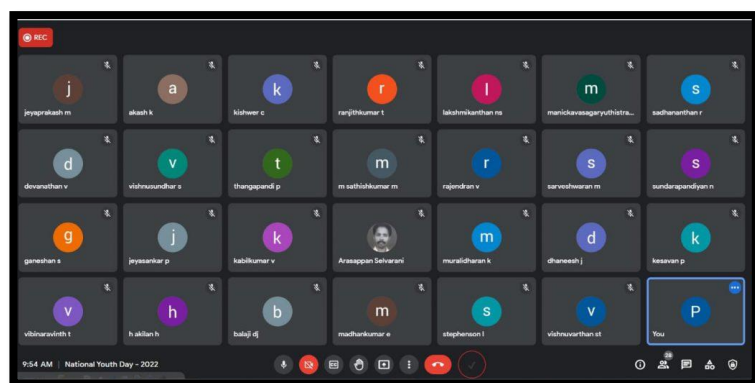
REC

j
jeyaprakash m

a
akash k

k
kishwer c

r
ranjithkumar t

l
lakshmikanthan ns

m
manickavasagaryuthistra...

s
sadhananthan r

d
devanathan v

v
vishnusundhar s

t
thangapandi p

m
m sathishkumar m

r
rajendran v

s
sarveshwaran m

s
sundarapandiyan n

g
ganeshan s

j
jeyasankar p

k
kabilkumar v

Arasappan Selvarani

m
muralidharan k

d
dhaneesh j

k
kesavan p

v
vibinaravinth t

h
h akilan h

b
balaji dj

m
madhankumar e

s
stephenson l

v
vishnuvarthan st

P
You

9:54 AM | National Youth Day - 2022

28